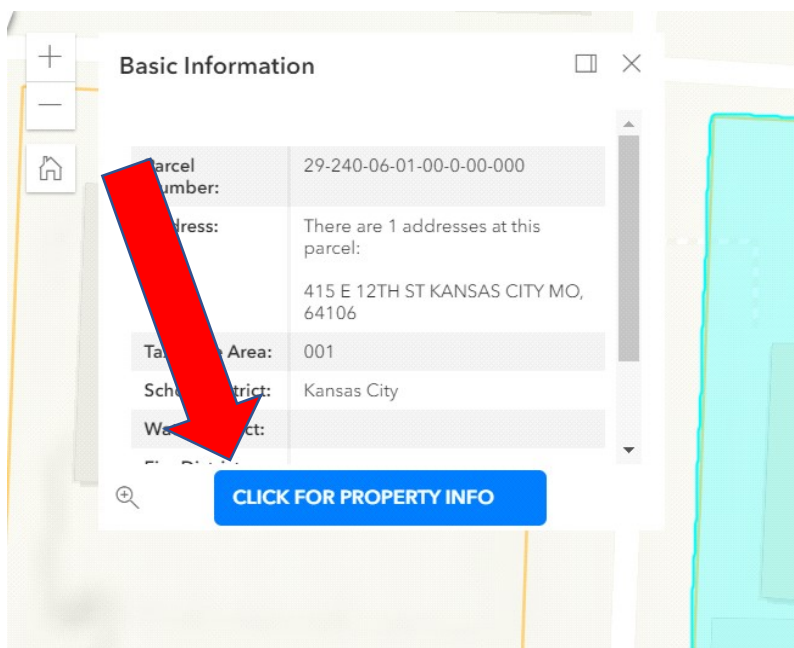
+
—

Basic Information

| arcel umber: | 29-240-06-01-00-0-00-000 |
|---|---|
| dress: | There are 1 addresses at this parcel:<br><br>415 E 12TH ST KANSAS CITY MO, 64106 |
| Ta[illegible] Area: | 001 |
| Scho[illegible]trict: | Kansas City |
| Wa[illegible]ict: | |
| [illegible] | |

CLICK FOR PROPERTY INFO